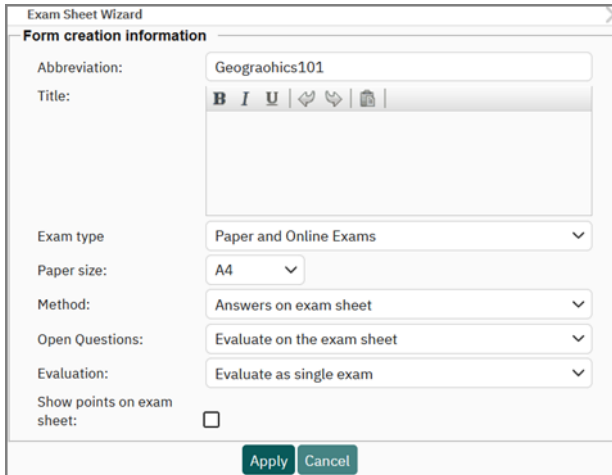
Exam Sheet Wizard

Form creation information

Abbreviation: Geograohics101

Title:

B I U

Exam type: Paper and Online Exams

Paper size: A4

Method: Answers on exam sheet

Open Questions: Evaluate on the exam sheet

Evaluation: Evaluate as single exam

Show points on exam sheet:

Apply Cancel